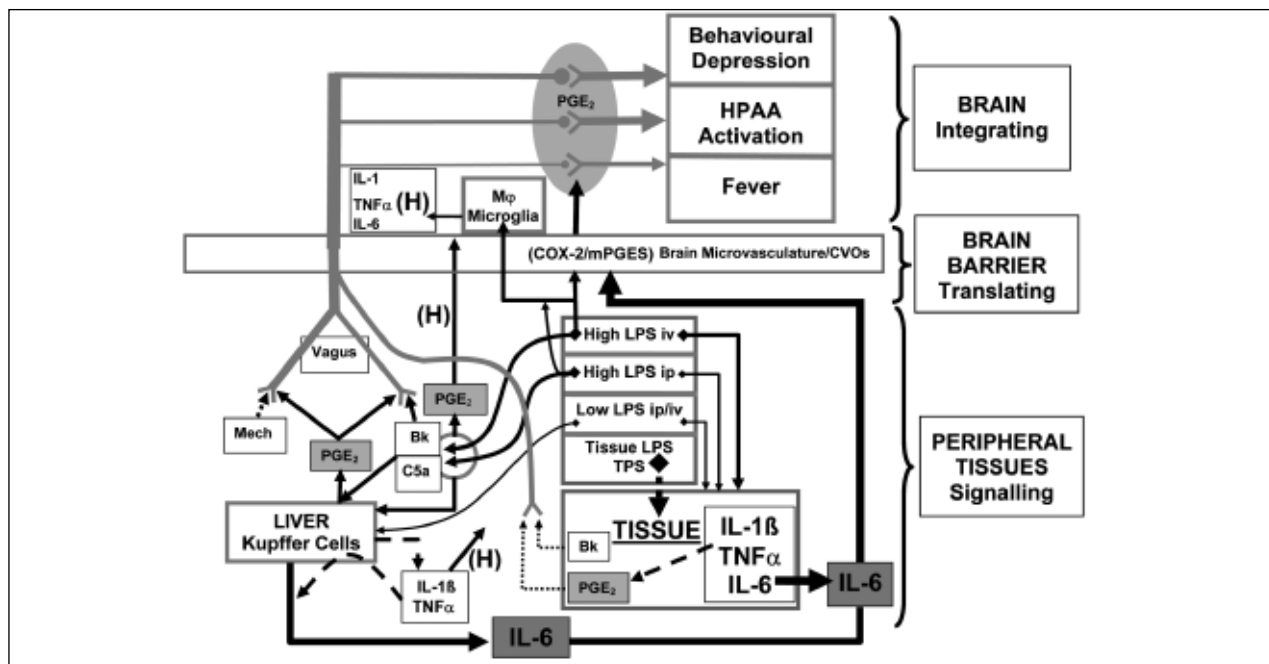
Behavioural Depression

HPAA Activation

Fever

PGE$_2$

BRAIN Integrating

IL-1
TNFα (H)
IL-6

Mφ Microglia

(COX-2/mPGES) Brain Microvasculature/CVOs

BRAIN BARRIER Translating

(H)

Vagus

High LPS iv

High LPS ip

Low LPS ip/iv

Tissue LPS TPS

PGE$_2$

Mech

PGE$_2$

Bk

C5a

PERIPHERAL TISSUES Signalling

LIVER Kupffer Cells

IL-1ß TNFα

(H)

Bk

TISSUE

IL-1ß TNFα IL-6

PGE$_2$

IL-6

IL-6